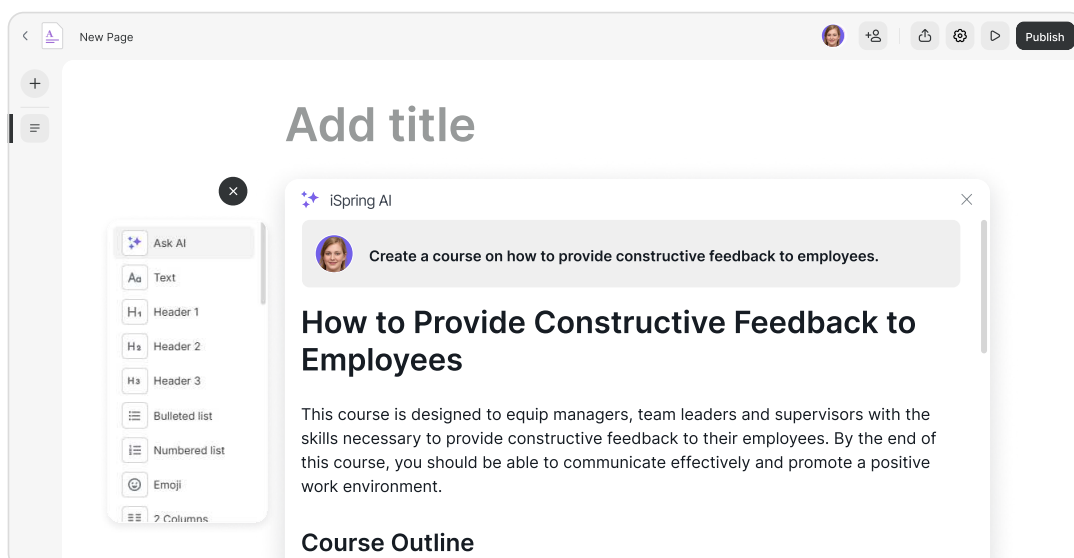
New Page

Publish

Add title

iSpring AI

Create a course on how to provide constructive feedback to employees.

How to Provide Constructive Feedback to Employees

This course is designed to equip managers, team leaders and supervisors with the skills necessary to provide constructive feedback to their employees. By the end of this course, you should be able to communicate effectively and promote a positive work environment.

Course Outline

Ask AI
Text
Header 1
Header 2
Header 3
Bulleted list
Numbered list
Emoji
2 Columns